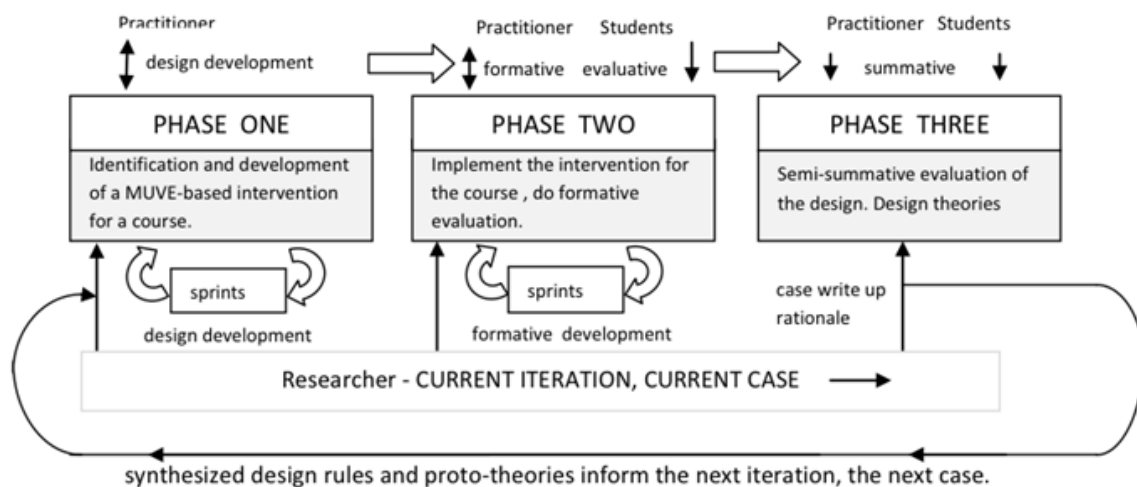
Practitioner

design development

Practitioner Students

formative evaluative

Practitioner Students

summative

PHASE ONE

Identification and development of a MUVE-based intervention for a course.

PHASE TWO

Implement the intervention for the course , do formative evaluation.

PHASE THREE

Semi-summative evaluation of the design. Design theories

sprints

design development

sprints

formative development

case write up rationale

Researcher - CURRENT ITERATION, CURRENT CASE

synthesized design rules and proto-theories inform the next iteration, the next case.